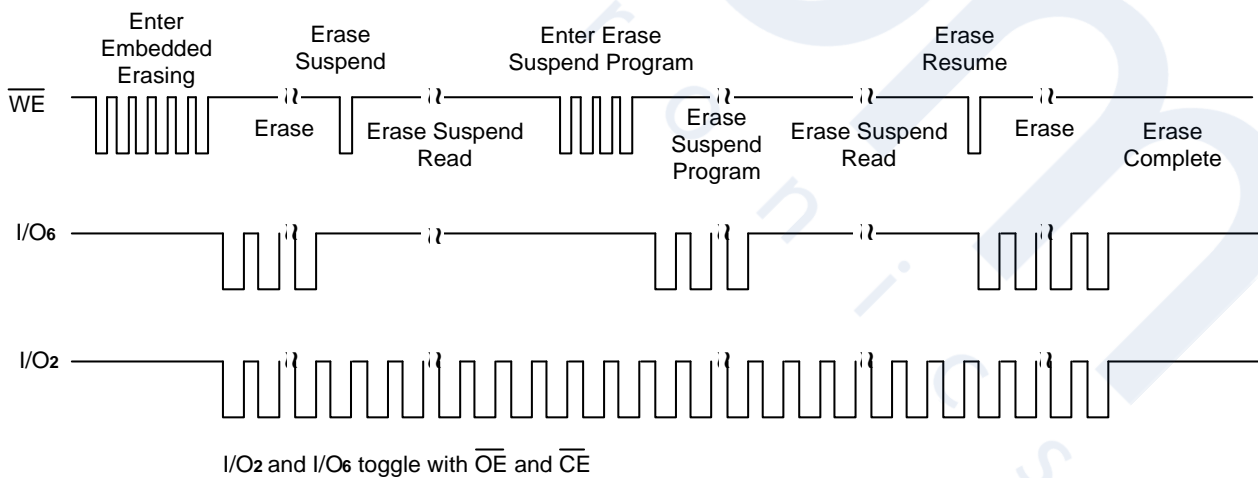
Enter Embedded Erasing

Erase Suspend

Enter Erase Suspend Program

Erase Resume

$\overline{WE}$

Erase

Erase Suspend Read

Erase Suspend Program

Erase Suspend Read

Erase

Erase Complete

I/O6

I/O2

I/O2 and I/O6 toggle with $\overline{OE}$ and $\overline{CE}$